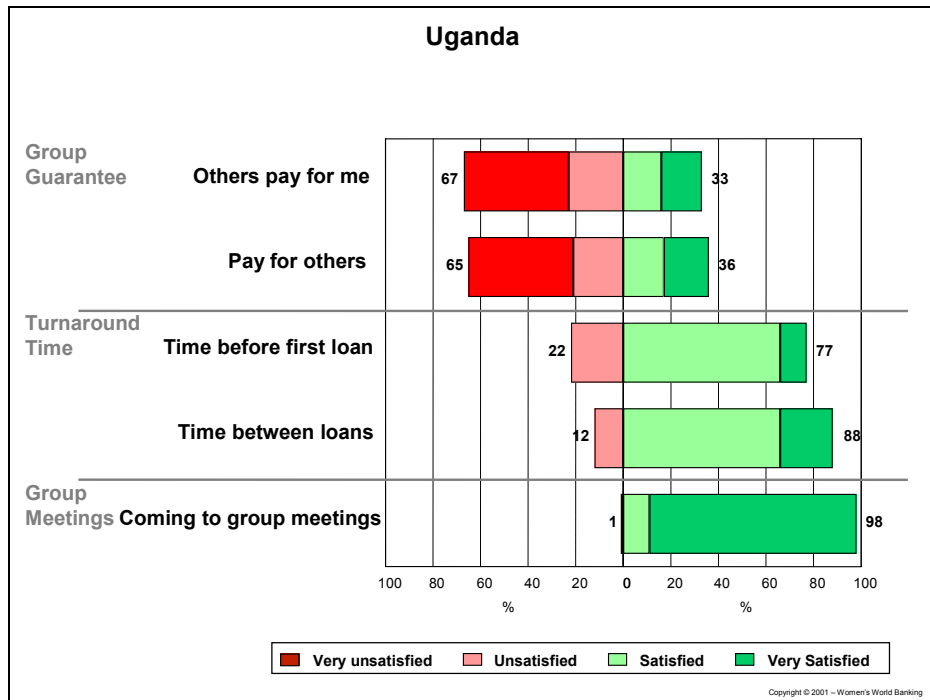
Uganda

Group Guarantee
Others pay for me
67
33
Pay for others
65
36

Turnaround Time
Time before first loan
22
77
Time between loans
12
88

Group Meetings
Coming to group meetings
1
98

100 80 60 40 20 0 20 40 60 80 100
%
%

Very unsatisfied
Unsatisfied
Satisfied
Very Satisfied

Copyright © 2001 – Women's World Banking